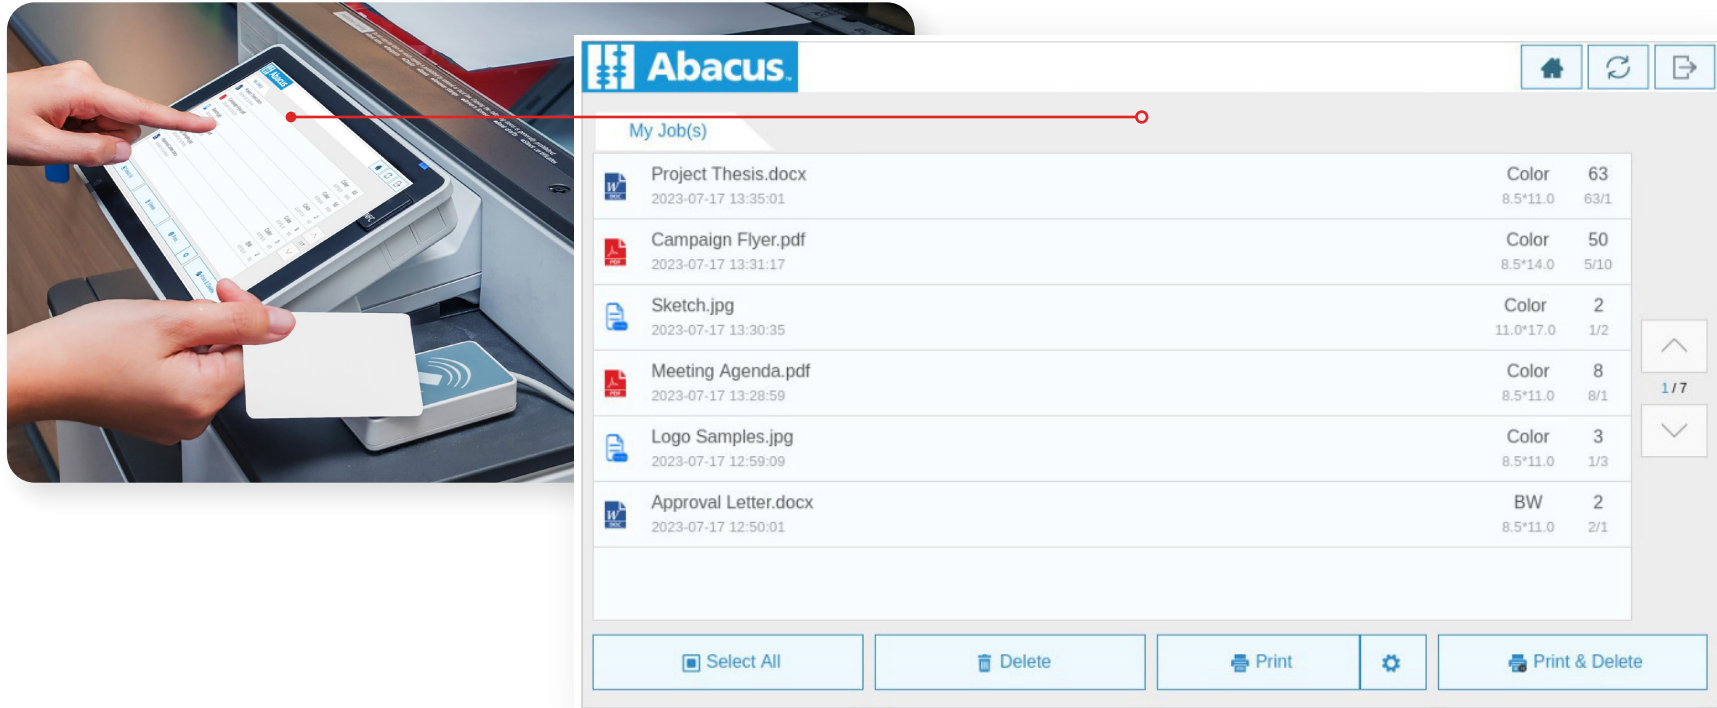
Abacus.

My Job(s)

| | | |
|---|---|---|
| Project Thesis.docx 2023-07-17 13:35:01 | Color 8.5*11.0 | 63 63/1 |
| Campaign Flyer.pdf 2023-07-17 13:31:17 | Color 8.5*14.0 | 50 5/10 |
| Sketch.jpg 2023-07-17 13:30:35 | Color 11.0*17.0 | 2 1/2 |
| Meeting Agenda.pdf 2023-07-17 13:28:59 | Color 8.5*11.0 | 8 8/1 |
| Logo Samples.jpg 2023-07-17 12:59:09 | Color 8.5*11.0 | 3 1/3 |
| Approval Letter.docx 2023-07-17 12:50:01 | BW 8.5*11.0 | 2 2/1 |

1 / 7

Select All
Delete
Print
Print & Delete